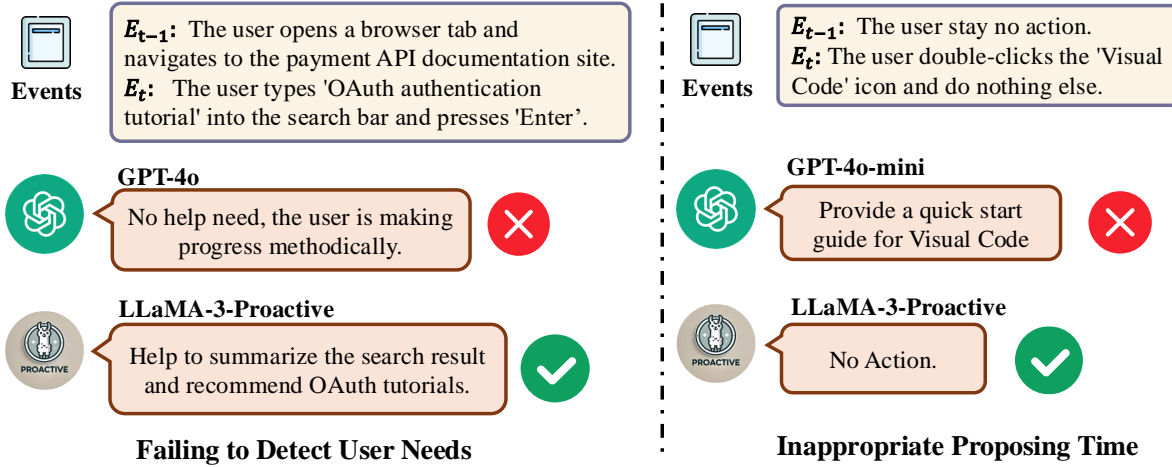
Events

$E_{t-1}$: The user opens a browser tab and navigates to the payment API documentation site.
$E_t$: The user types 'OAuth authentication tutorial' into the search bar and presses 'Enter'.

GPT-4o

No help need, the user is making progress methodically.

LLaMA-3-Proactive

PROACTIVE

Help to summarize the search result and recommend OAuth tutorials.

Failing to Detect User Needs

Events

$E_{t-1}$: The user stay no action.
$E_t$: The user double-clicks the 'Visual Code' icon and do nothing else.

GPT-4o-mini

Provide a quick start guide for Visual Code

LLaMA-3-Proactive

PROACTIVE

No Action.

Inappropriate Proposing Time